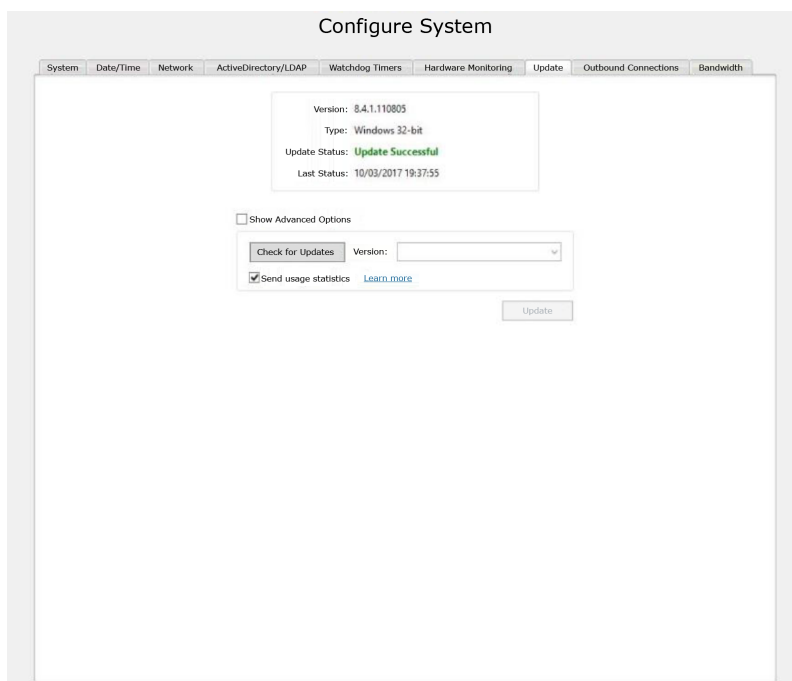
Configure System

System | Date/Time | Network | ActiveDirectory/LDAP | Watchdog Timers | Hardware Monitoring | Update | Outbound Connections | Bandwidth

Version: 8.4.1.110805
Type: Windows 32-bit
Update Status: Update Successful
Last Status: 10/03/2017 19:37:55

Show Advanced Options

Check for Updates Version:

Send usage statistics Learn more

Update